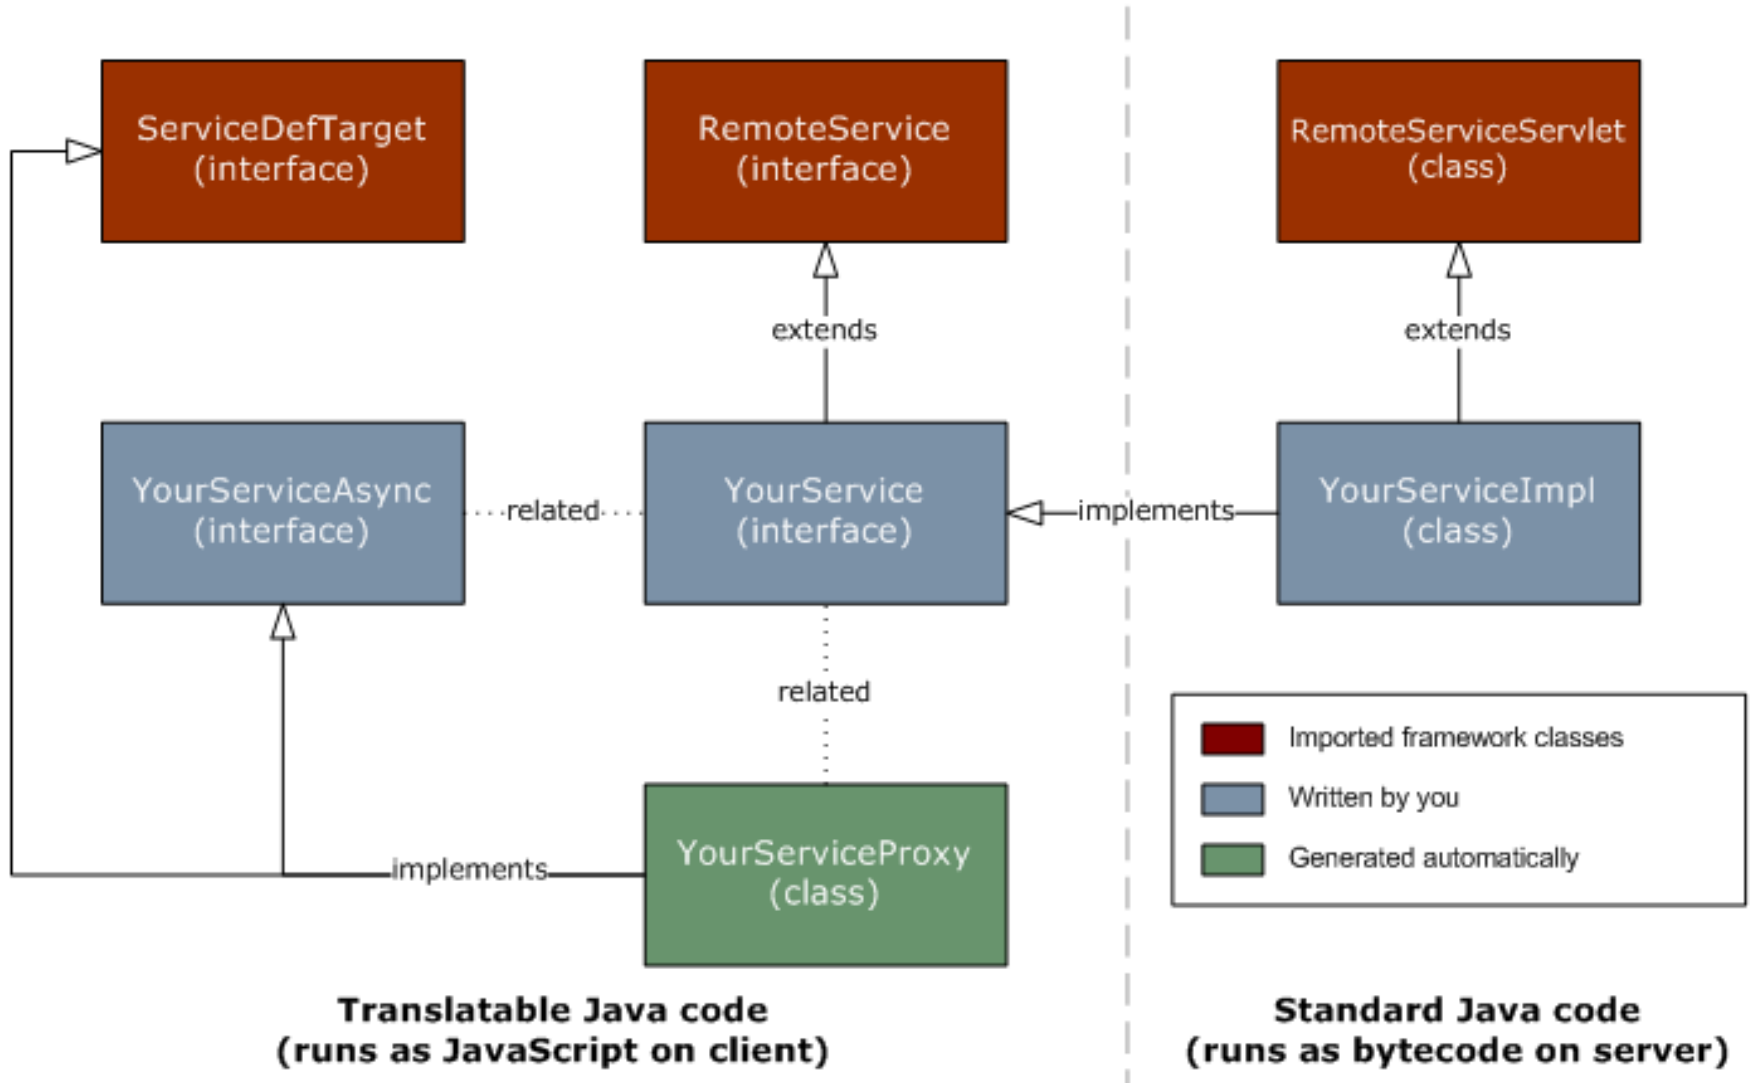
ServiceDefTarget
(interface)

RemoteService
(interface)

RemoteServiceServlet
(class)

extends

extends

YourServiceAsync
(interface)

related

YourService
(interface)

implements

YourServiceImpl
(class)

related

Imported framework classes

Written by you

Generated automatically

implements

YourServiceProxy
(class)

Translatable Java code
(runs as JavaScript on client)

Standard Java code
(runs as bytecode on server)